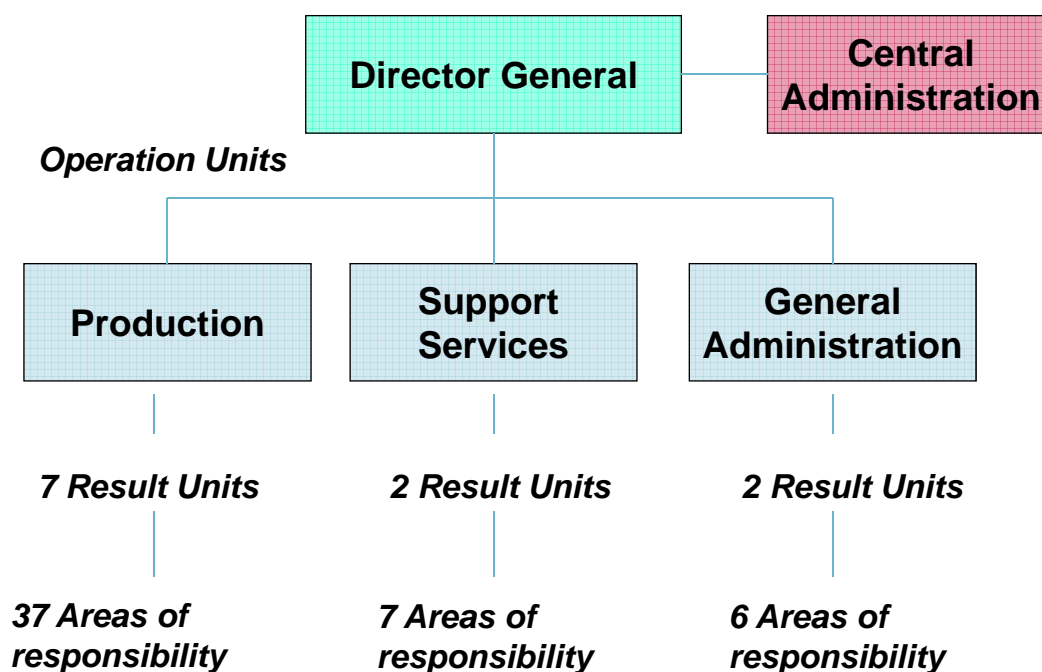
Director General

Central Administration

Operation Units

Production

Support Services

General Administration

7 Result Units

2 Result Units

2 Result Units

37 Areas of responsibility

7 Areas of responsibility

6 Areas of responsibility